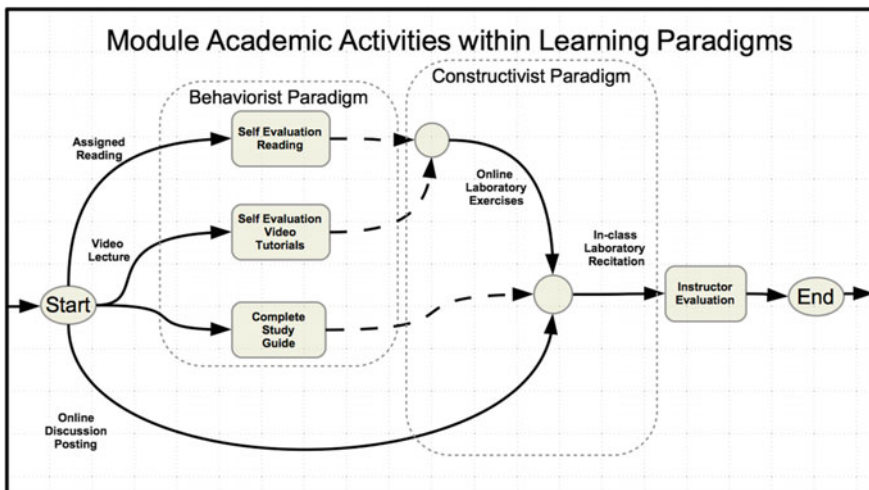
Module Academic Activities within Learning Paradigms

Behaviorist Paradigm

Constructivist Paradigm

Assigned Reading

Self Evaluation Reading

Video Lecture

Self Evaluation Video Tutorials

Online Laboratory Exercises

In-class Laboratory Recitation

Start

Complete Study Guide

Instructor Evaluation

End

Online Discussion Posting